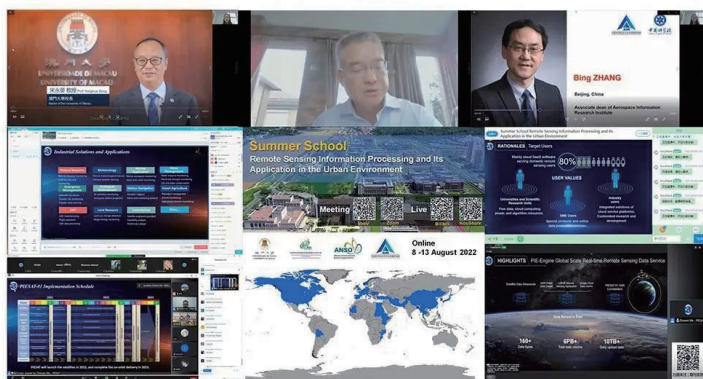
UNIVERSIDADE DE MACAU
UNIVERSITY OF MACAU

Bing ZHANG
Beijing, China
Associate dean of Aerospace Information Research Institute

Industrial Solutions and Applications

Summer School
Remote Sensing Information Processing and Its Application in the Urban Environment
Meeting
Live

RATIONALES Target Users
80%
USER VALUES

ANSO
Online
8 -13 August 2022

PIESAT-01 Implementation Schedule

HIGHLIGHTS PIE-Engine Global Scale Real-time Remote Sensing Data Service
160+
6PB+
10TB+